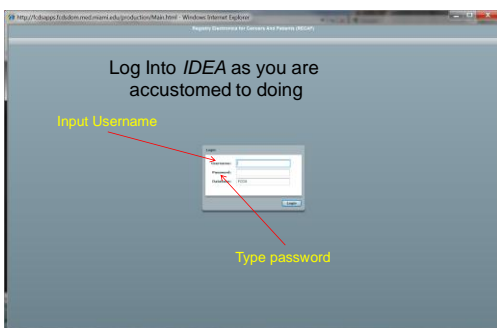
http://fcdsapps.fcds.med.miami.edu/production/Main.html - Windows Internet Explorer

Registry Electronics for Cancers And Patients (RECAP)

Log Into *IDEA* as you are accustomed to doing

Input Username

Login

Username:

Password:

Database: FCDS

Login

Type password